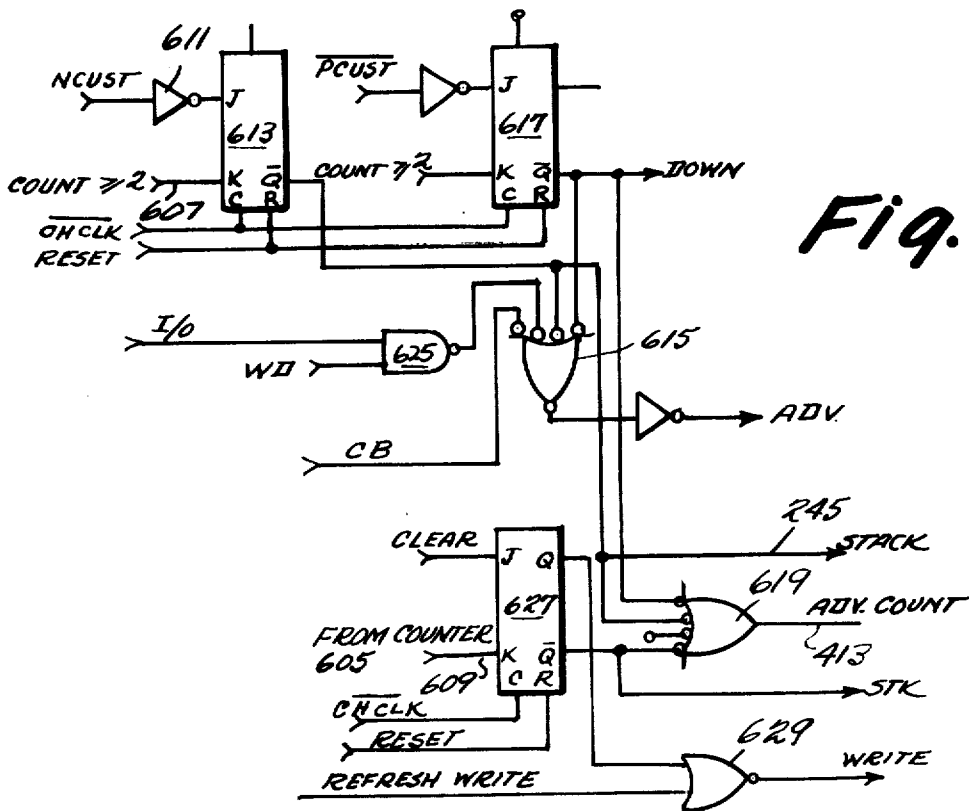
611
NCUST
J
613
K $\overline{Q}$
C R
COUNT $\geq 2$
607
$\overline{OHCLK}$
RESET
$\overline{PCUST}$
J
617
K $\overline{Q}$
C R
COUNT $\geq 2$
DOWN
Fig.
I/0
WII
625
615
ADV.
CB
CLEAR
J Q
627
K $\overline{Q}$
C R
FROM COUNTER
605
609
$\overline{CHCLK}$
RESET
245
STACK
619
ADV. COUNT
413
STK
629
WRITE
REFRESH WRITE